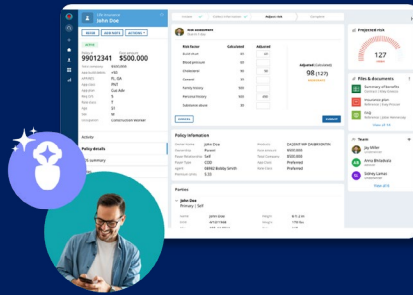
John Doe

99012341

$500,000

Activity

Policy details

Risk factor

Calculated

Adjusted

Blood pressure

Cholesterol

General

Family history

Personal history

Substance abuse

Adjusted

98

(127)

Policy information

Policy holder

John Doe

Parties

John Doe

Primary | Self

Projected risk

127

Files & documents

Summary of benefits

Insurance plan

FAQ

Team

Jay Miller

Amy Bridabala

Sidney Lanes

View all